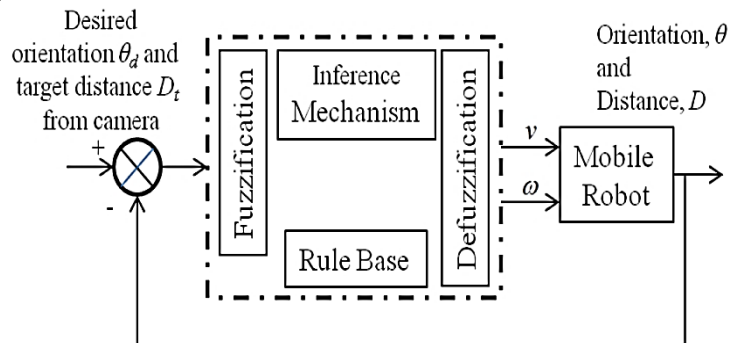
Desired orientation $\theta_d$ and target distance $D_t$ from camera

+

-

Fuzzification

Inference Mechanism

Rule Base

Defuzzification

$v$

$\omega$

Mobile Robot

Orientation, $\theta$ and Distance, $D$